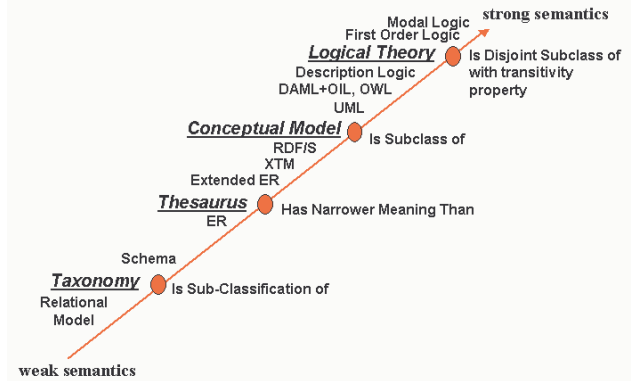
strong semantics

Modal Logic
First Order Logic
Logical Theory
Is Disjoint Subclass of with transitivity property
Description Logic
DAML+OIL, OWL
UML
Conceptual Model
Is Subclass of
RDF/S
XTM
Extended ER
Thesaurus
Has Narrower Meaning Than
ER
Schema
Taxonomy
Is Sub-Classification of
Relational Model

weak semantics